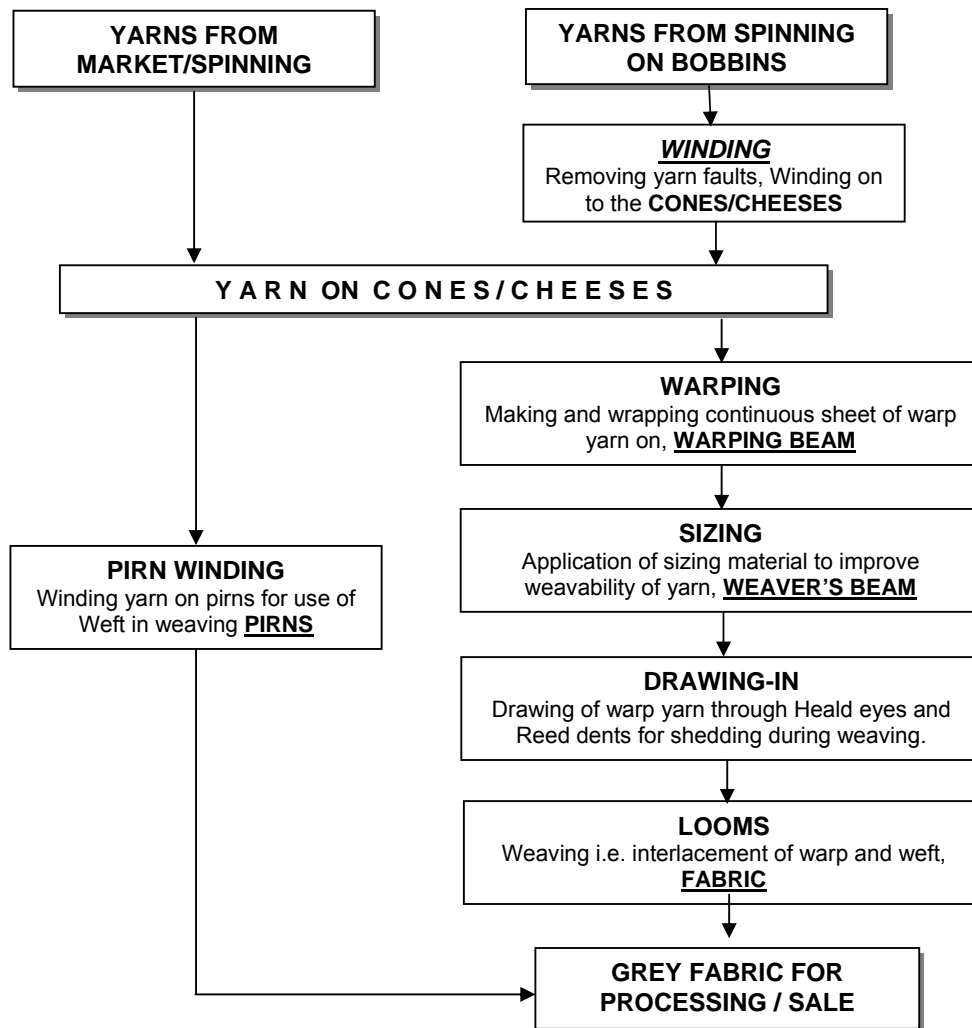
YARNS FROM MARKET/SPINNING

YARNS FROM SPINNING ON BOBBINS

WINDING
Removing yarn faults, Winding on to the CONES/CHEESES

YARN ON CONES/CHEESES

WARPING
Making and wrapping continuous sheet of warp yarn on, WARPING BEAM

SIZING
Application of sizing material to improve weavability of yarn, WEAVER'S BEAM

PIRN WINDING
Winding yarn on pirns for use of Weft in weaving PIRNS

DRAWING-IN
Drawing of warp yarn through Heald eyes and Reed dents for shedding during weaving.

LOOMS
Weaving i.e. interlacement of warp and weft, FABRIC

GREY FABRIC FOR PROCESSING / SALE